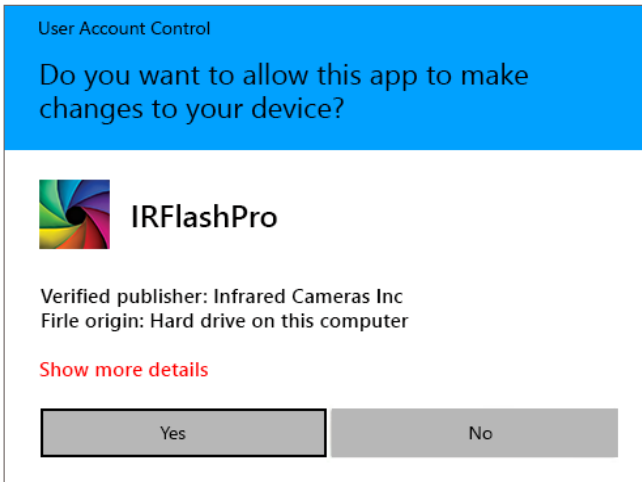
User Account Control

Do you want to allow this app to make changes to your device?

IRFlashPro

Verified publisher: Infrared Cameras Inc
Firle origin: Hard drive on this computer

Show more details

Yes

No